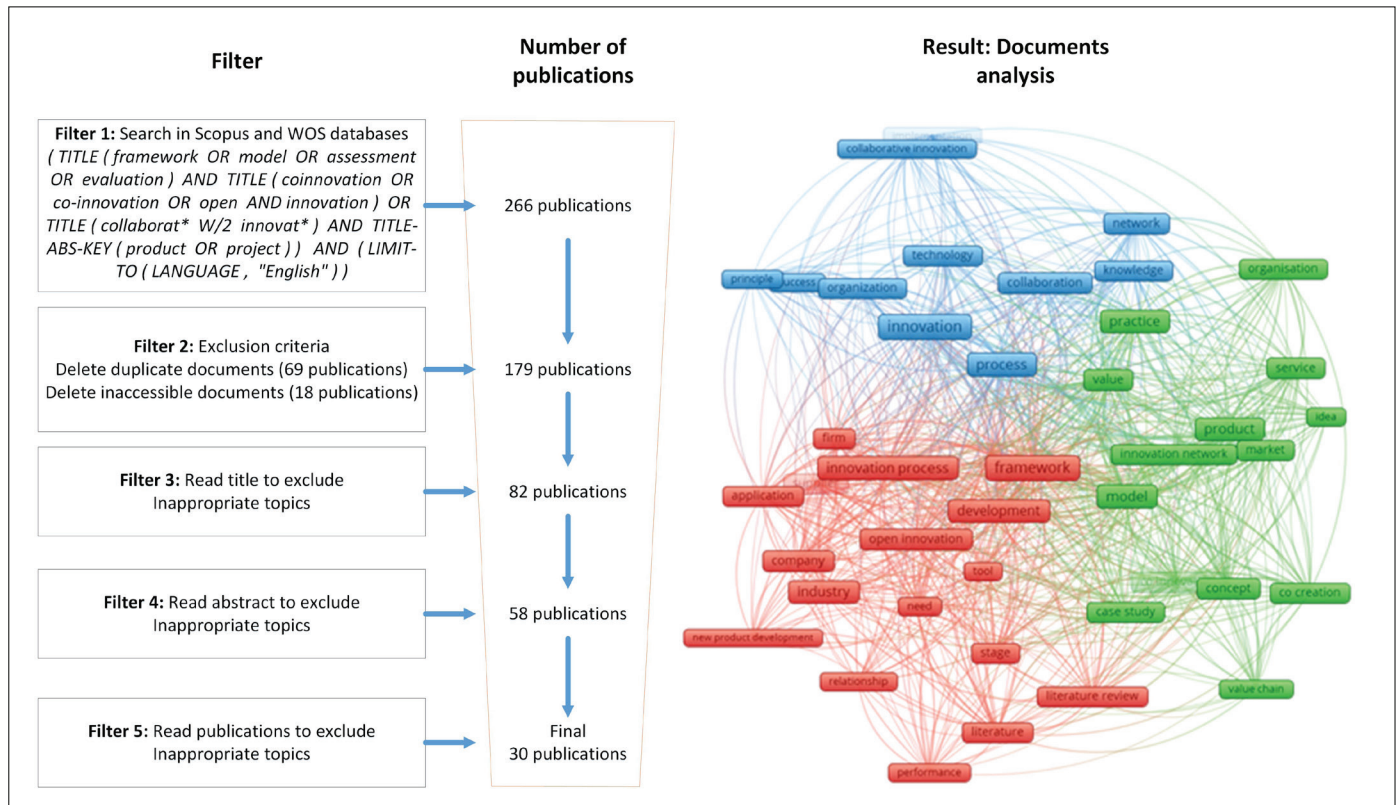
Filter

Number of publications

Result: Documents analysis

Filter 1: Search in Scopus and WOS databases ( TITLE ( framework OR model OR assessment OR evaluation ) AND TITLE ( coinnovation OR co-innovation OR open AND innovation ) OR TITLE ( collaborat* W/2 innovat* ) AND TITLE-ABS-KEY ( product OR project ) ) AND ( LIMIT-TO ( LANGUAGE , "English" ) )

266 publications

Filter 2: Exclusion criteria
Delete duplicate documents (69 publications)
Delete inaccessible documents (18 publications)

179 publications

Filter 3: Read title to exclude Inappropriate topics

82 publications

Filter 4: Read abstract to exclude Inappropriate topics

58 publications

Filter 5: Read publications to exclude Inappropriate topics

Final
30 publications

collaborative innovation
network
technology
knowledge
organisation
principle
success
organization
collaboration
innovation
practice
process
service
value
idea
product
firm
innovation process
framework
innovation network
market
application
model
development
open innovation
company
tool
industry
concept
co creation
need
case study
new product development
stage
relationship
literature review
value chain
literature
performance